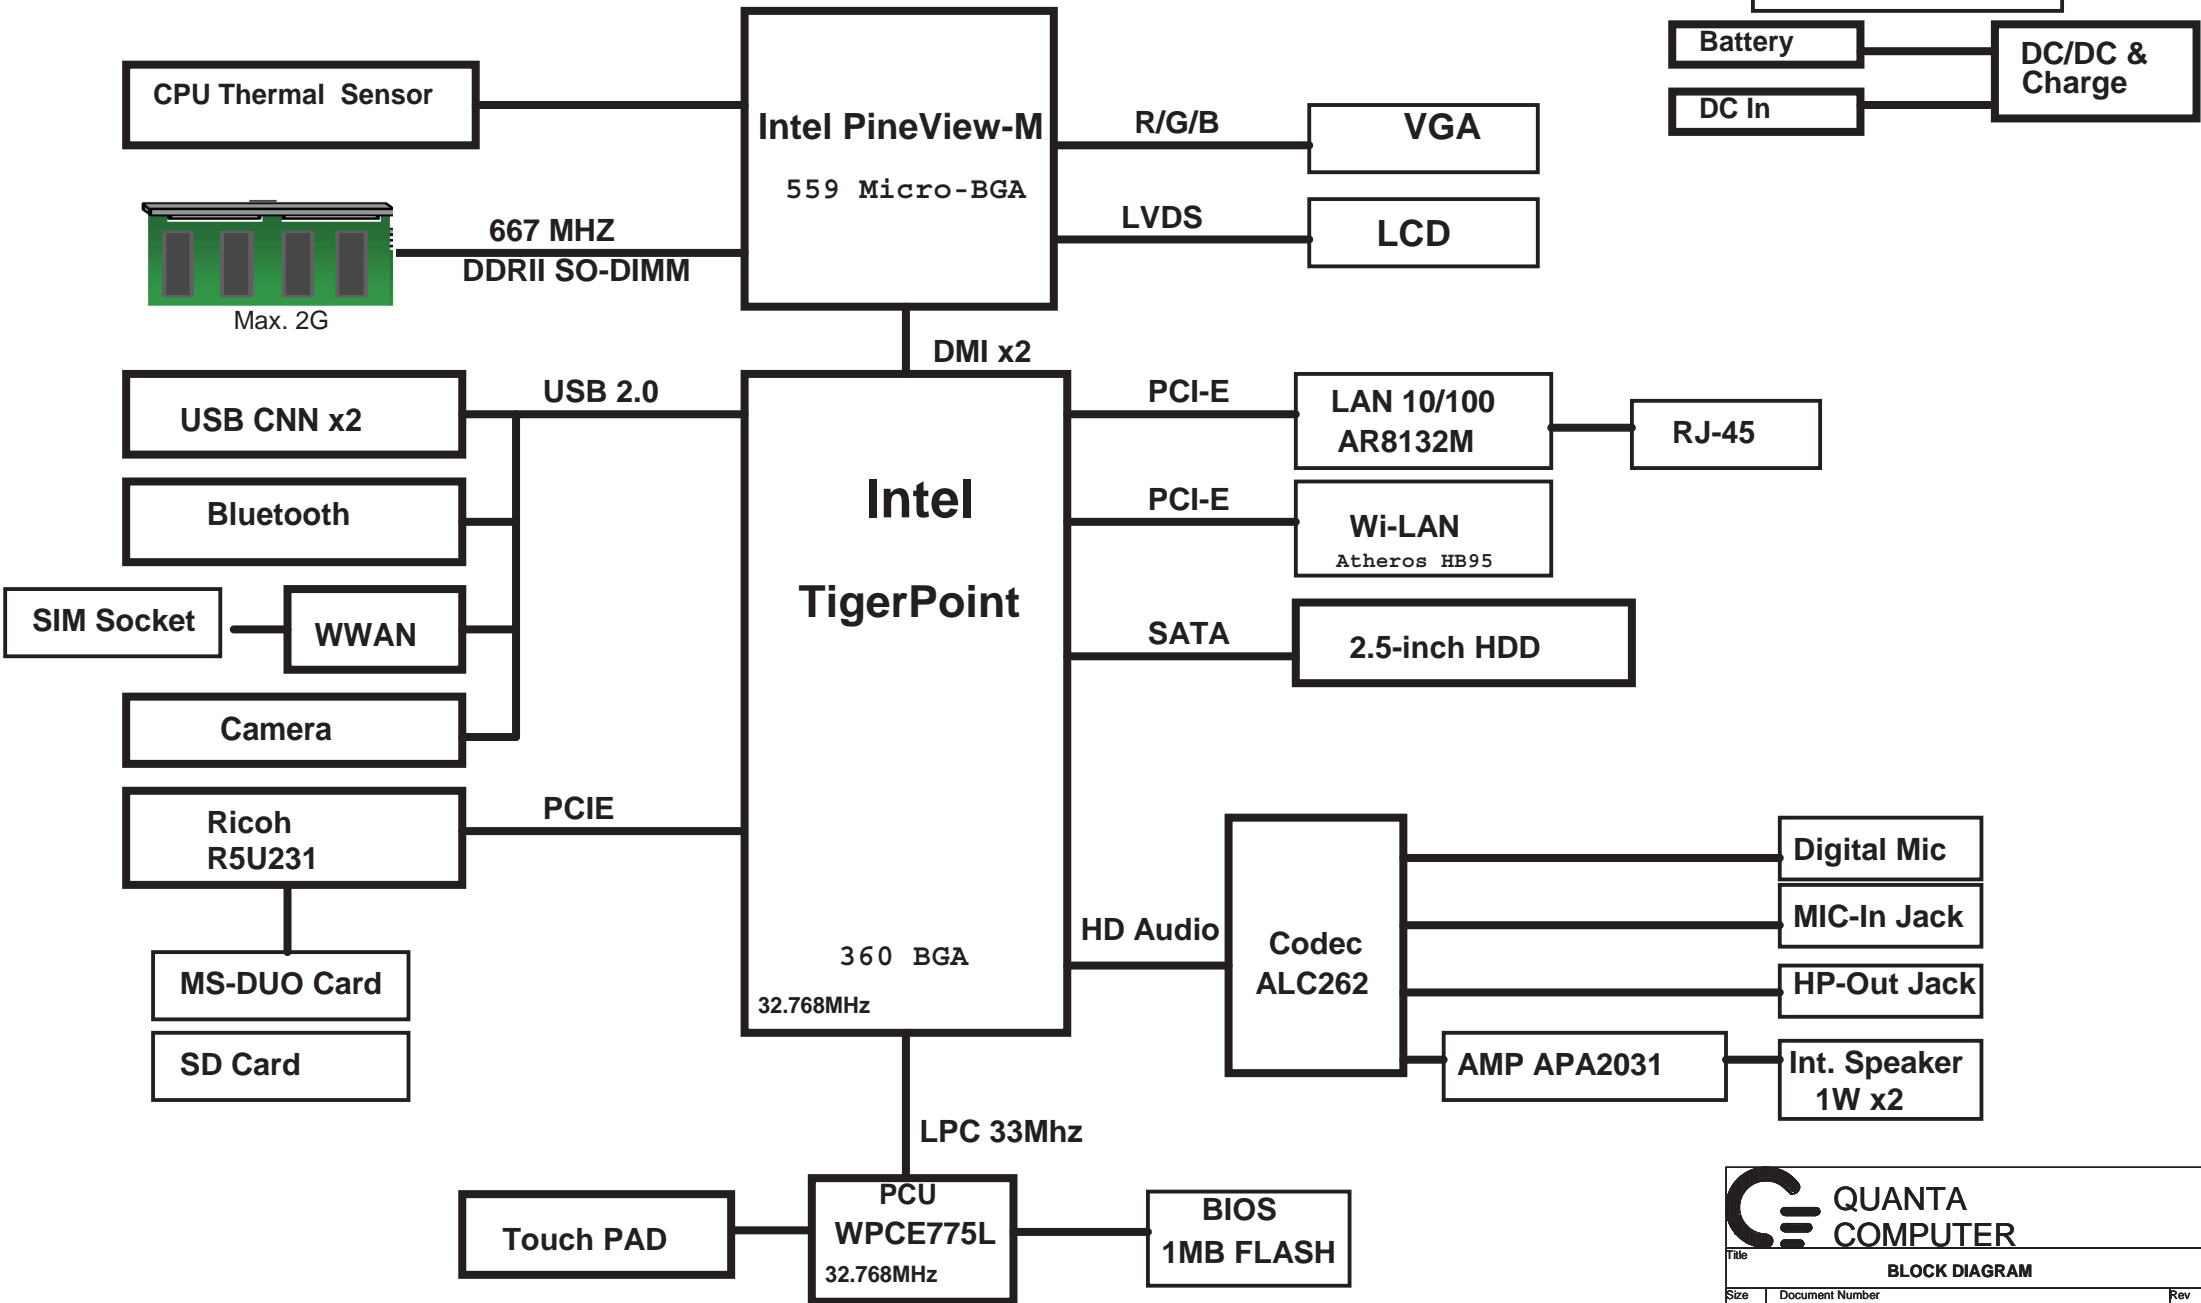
CPU Thermal Sensor

Intel PineView-M
559 Micro-BGA

Battery

DC In

DC/DC & Charge

R/G/B

VGA

LVDS

LCD

667 MHZ
DDRII SO-DIMM

Max. 2G

DMI x2

USB 2.0

USB CNN x2

PCI-E

LAN 10/100
AR8132M

RJ-45

Intel

TigerPoint

Bluetooth

PCI-E

Wi-LAN
Atheros HB95

SIM Socket

WWAN

SATA

2.5-inch HDD

Camera

PCIE

Ricoh
R5U231

Digital Mic

MIC-In Jack

HD Audio

Codec
ALC262

360 BGA

MS-DUO Card

HP-Out Jack

32.768MHz

SD Card

AMP APA2031

Int. Speaker
1W x2

LPC 33Mhz

PCU
WPCE775L
32.768MHz

Touch PAD

BIOS
1MB FLASH

QUANTA
COMPUTER

Title

BLOCK DIAGRAM

Size

Document Number

Rev